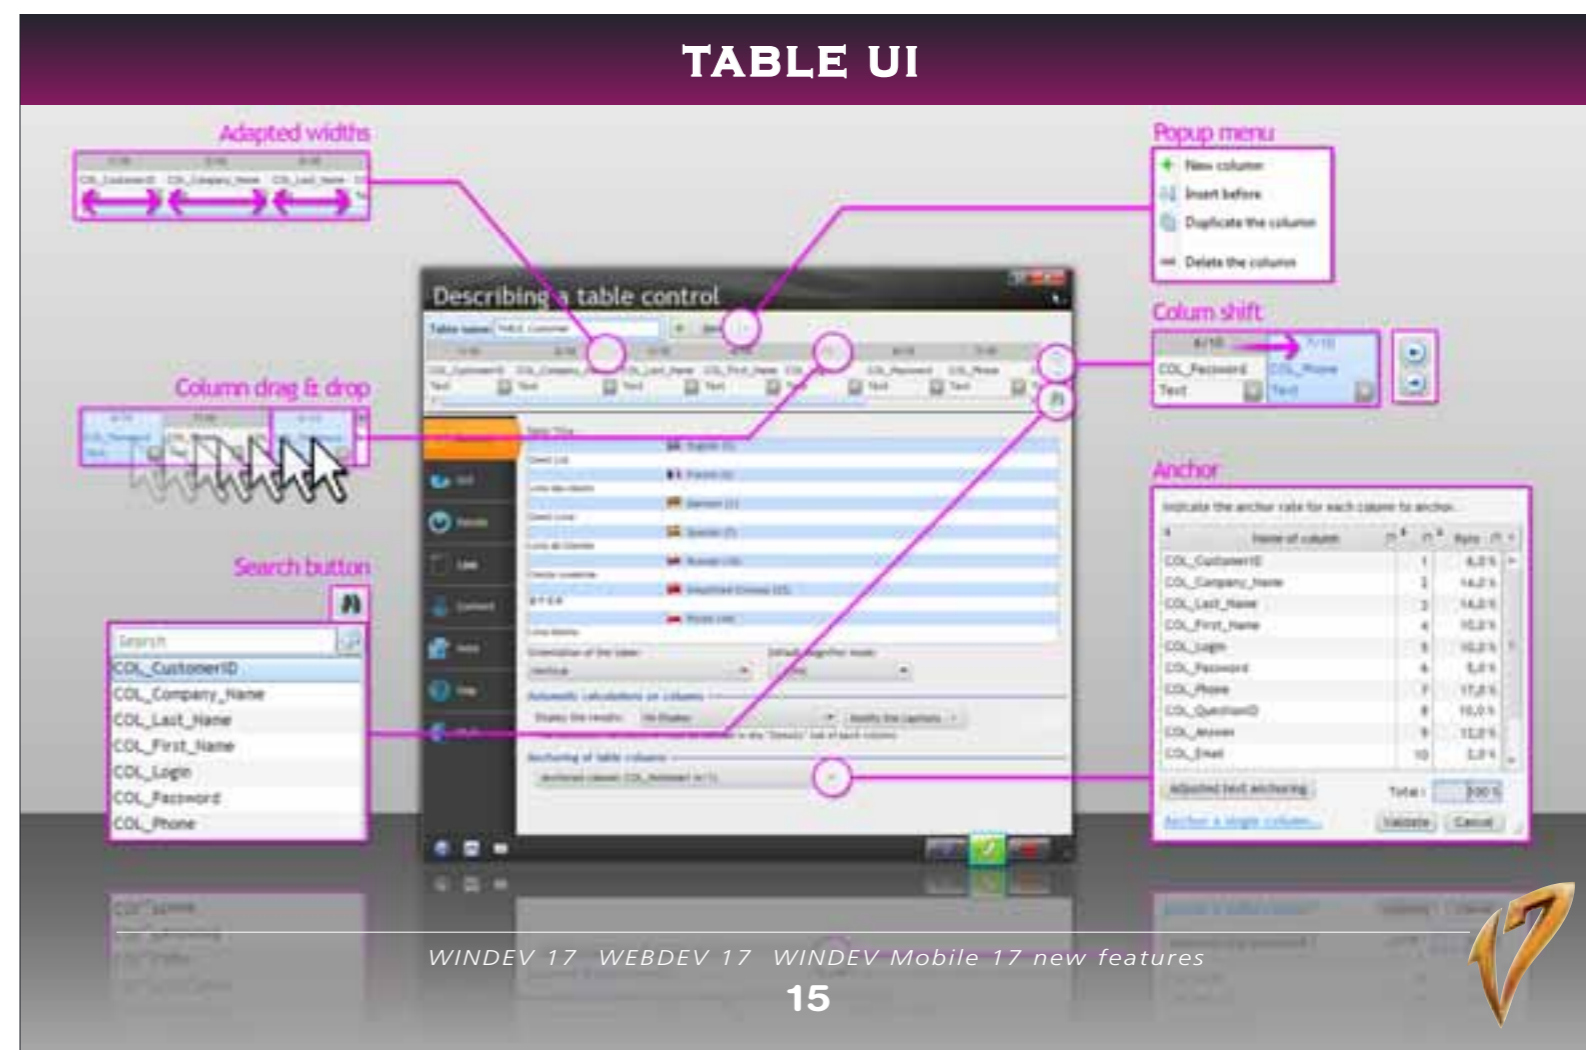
TABLE UI

Adapted widths

COL_CustomerID COL_Company_Name COL_Last_Name

Popup menu

New column
Insert before
Duplicate the column
Delete the column

Describing a table control

Table name: TABLE_Customer

Colum shift

6/10 7/10
COL_Password COL_Phone
Text Text

Column drag & drop

Anchor

Indicate the anchor rate for each column to anchor.

| Name of column | | Rate |
|---|---|---|
| COL_CustomerID | 1 | 6,0 % |
| COL_Company_Name | 2 | 14,0 % |
| COL_Last_Name | 3 | 14,0 % |
| COL_First_Name | 4 | 10,0 % |
| COL_Login | 5 | 10,0 % |
| COL_Password | 6 | 5,0 % |
| COL_Phone | 7 | 17,0 % |
| COL_QuestionID | 8 | 10,0 % |
| COL_Answer | 9 | 12,0 % |
| COL_Email | 10 | 2,0 % |

Adjusted text anchoring
Total : 100 %
Anchor a single column...
Validate Cancel

Search button

Search
COL_CustomerID
COL_Company_Name
COL_Last_Name
COL_First_Name
COL_Login
COL_Password
COL_Phone

WINDEV 17 WEBDEV 17 WINDEV Mobile 17 new features

15